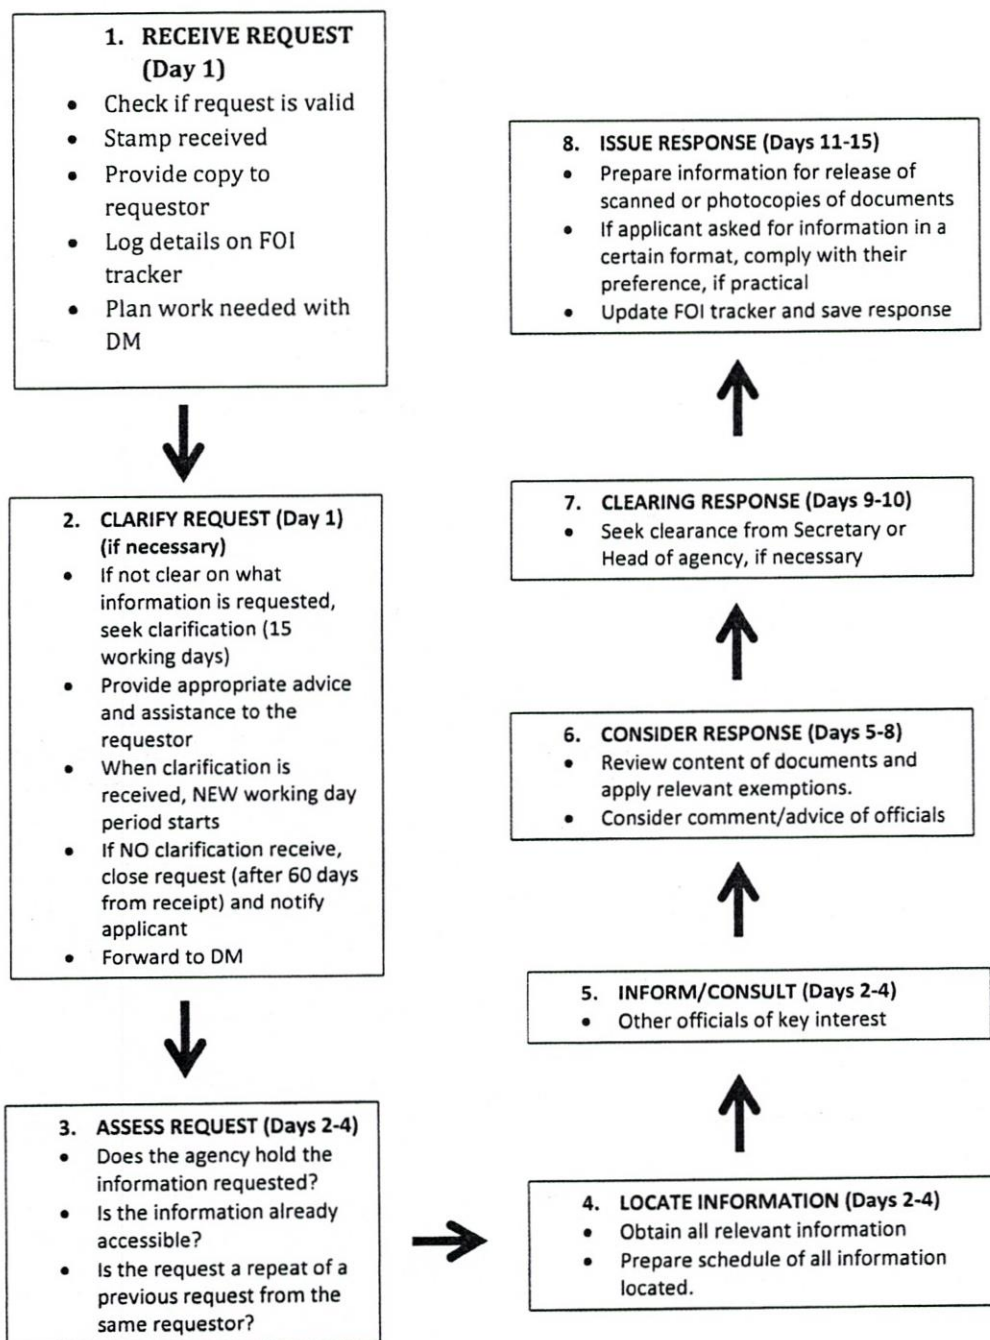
1. RECEIVE REQUEST (Day 1)
- Check if request is valid
- Stamp received
- Provide copy to requestor
- Log details on FOI tracker
- Plan work needed with DM

2. CLARIFY REQUEST (Day 1) (if necessary)
- If not clear on what information is requested, seek clarification (15 working days)
- Provide appropriate advice and assistance to the requestor
- When clarification is received, NEW working day period starts
- If NO clarification receive, close request (after 60 days from receipt) and notify applicant
- Forward to DM

3. ASSESS REQUEST (Days 2-4)
- Does the agency hold the information requested?
- Is the information already accessible?
- Is the request a repeat of a previous request from the same requestor?

4. LOCATE INFORMATION (Days 2-4)
- Obtain all relevant information
- Prepare schedule of all information located.

5. INFORM/CONSULT (Days 2-4)
- Other officials of key interest

6. CONSIDER RESPONSE (Days 5-8)
- Review content of documents and apply relevant exemptions.
- Consider comment/advice of officials

7. CLEARING RESPONSE (Days 9-10)
- Seek clearance from Secretary or Head of agency, if necessary

8. ISSUE RESPONSE (Days 11-15)
- Prepare information for release of scanned or photocopies of documents
- If applicant asked for information in a certain format, comply with their preference, if practical
- Update FOI tracker and save response